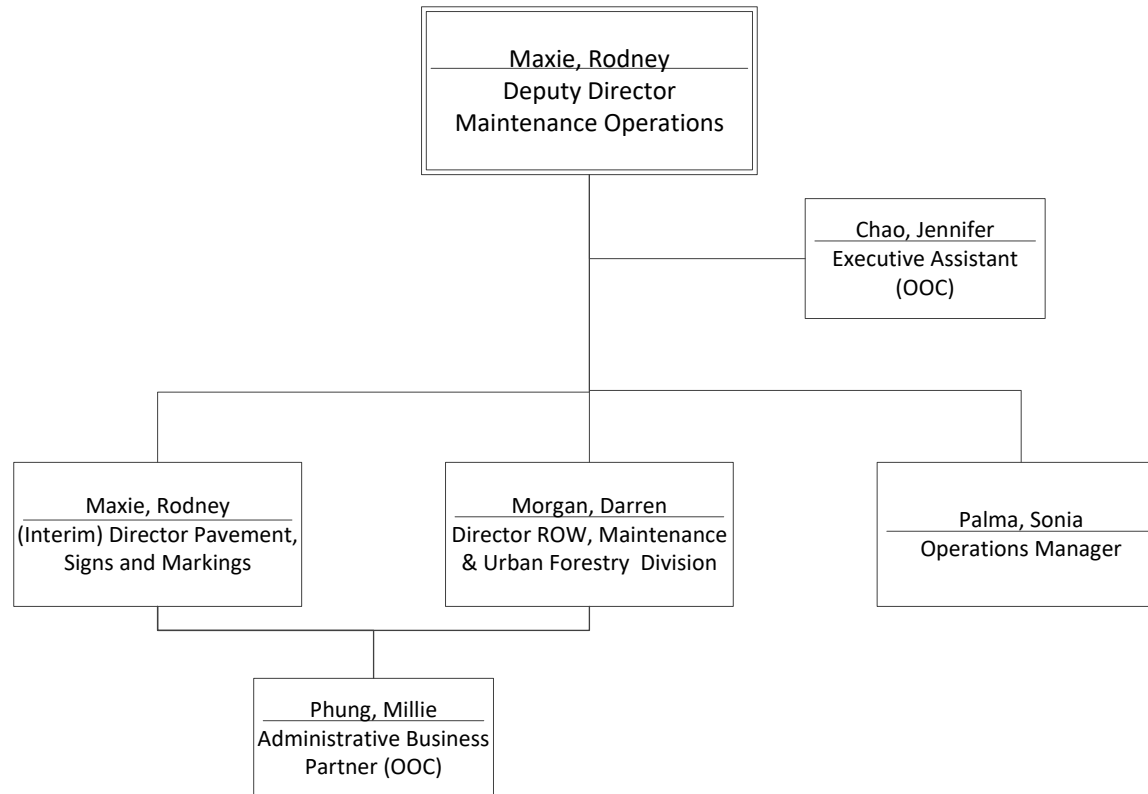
Maxie, Rodney
Deputy Director
Maintenance Operations

Chao, Jennifer
Executive Assistant
(OOC)

Maxie, Rodney
(Interim) Director Pavement, Signs and Markings

Morgan, Darren
Director ROW, Maintenance & Urban Forestry Division

Palma, Sonia
Operations Manager

Phung, Millie
Administrative Business Partner (OOC)